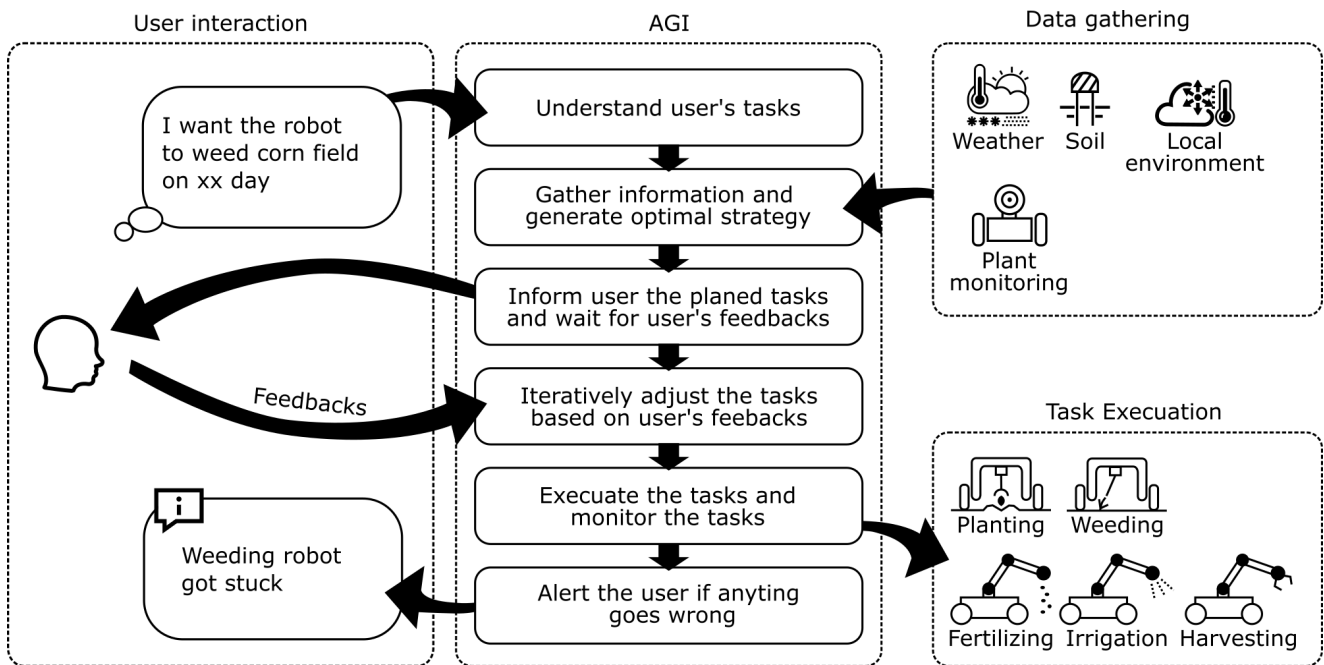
User interaction

I want the robot to weed corn field on xx day

Feedbacks

Weeding robot got stuck

AGI

Understand user's tasks

Gather information and generate optimal strategy

Inform user the planed tasks and wait for user's feedbacks

Iteratively adjust the tasks based on user's feebacks

Execuate the tasks and monitor the tasks

Alert the user if anyting goes wrong

Data gathering

Weather

Soil

Local environment

Plant monitoring

Task Execuation

Planting

Weeding

Fertilizing

Irrigation

Harvesting